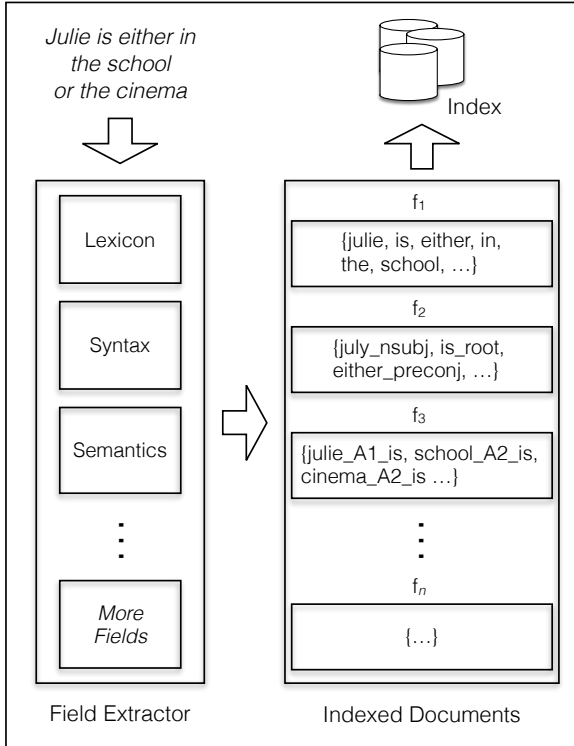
Julie is either in the school or the cinema

Lexicon

Syntax

Semantics

⋮

More Fields

Field Extractor

Index

$f_1$

{julie, is, either, in, the, school, …}

$f_2$

{july_nsubj, is_root, either_preconj, …}

$f_3$

{julie_A1_is, school_A2_is, cinema_A2_is …}

⋮

$f_n$

{…}

Indexed Documents